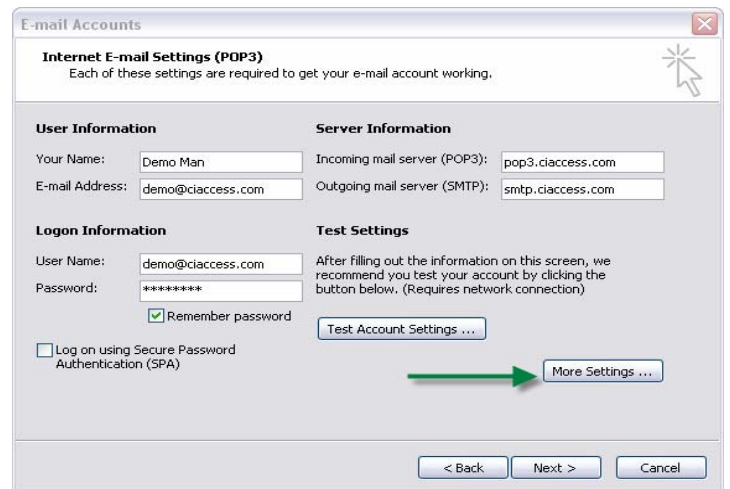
E-mail Accounts

Internet E-mail Settings (POP3)
Each of these settings are required to get your e-mail account working.

User Information

Your Name: Demo Man
E-mail Address: demo@ciaccess.com

Server Information

Incoming mail server (POP3): pop3.ciaccess.com
Outgoing mail server (SMTP): smtp.ciaccess.com

Logon Information

User Name: demo@ciaccess.com
Password: ********

Remember password

Log on using Secure Password Authentication (SPA)

Test Settings

After filling out the information on this screen, we recommend you test your account by clicking the button below. (Requires network connection)

Test Account Settings ...

More Settings ...

< Back Next > Cancel